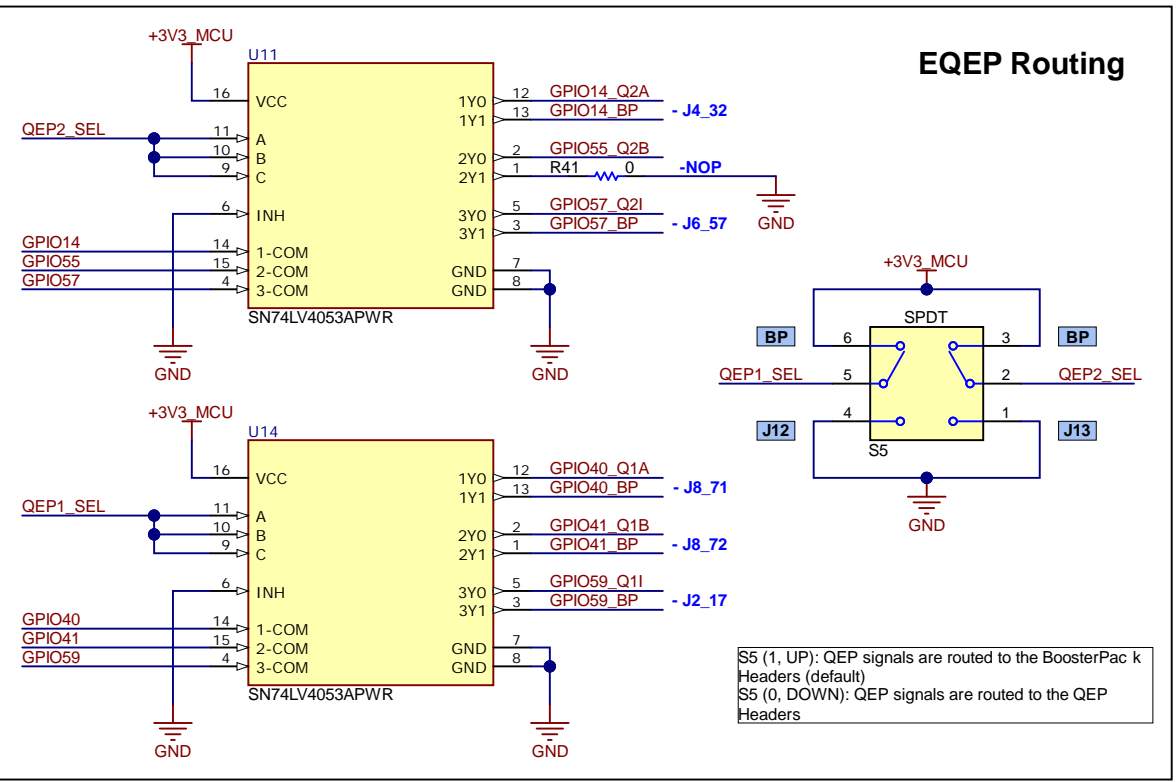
EQEP Routing

+3V3_MCU
U11
16 VCC
QEP2_SEL
11 A
10 B
9 C
6 INH
GPIO14
14 1-COM
GPIO55
15 2-COM
GPIO57
4 3-COM
SN74LV4053APWR
GND
1Y0 12 GPIO14_Q2A
1Y1 13 GPIO14_BP - J4_32
2Y0 2 GPIO55_Q2B
2Y1 1 R41 0 -NOP
GND
3Y0 5 GPIO57_Q2I
3Y1 3 GPIO57_BP - J6_57
GND 7
GND 8
GND

+3V3_MCU
SPDT
BP 6
3 BP
QEP1_SEL 5
2 QEP2_SEL
J12 4
1 J13
S5
GND

+3V3_MCU
U14
16 VCC
QEP1_SEL
11 A
10 B
9 C
6 INH
GPIO40
14 1-COM
GPIO41
15 2-COM
GPIO59
4 3-COM
SN74LV4053APWR
GND
1Y0 12 GPIO40_Q1A
1Y1 13 GPIO40_BP - J8_71
2Y0 2 GPIO41_Q1B
2Y1 1 GPIO41_BP - J8_72
3Y0 5 GPIO59_Q1I
3Y1 3 GPIO59_BP - J2_17
GND 7
GND 8
GND

S5 (1, UP): QEP signals are routed to the BoosterPac k Headers (default)
S5 (0, DOWN): QEP signals are routed to the QEP Headers